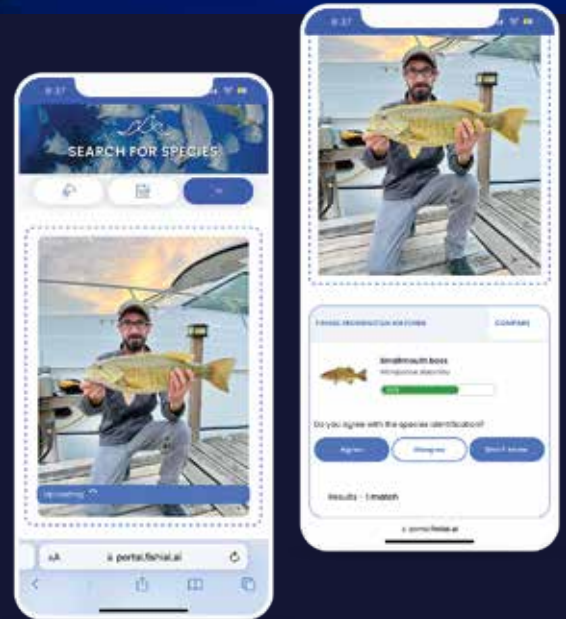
8:37

SEARCH FOR SPECIES

Uploading

AA portal.fishial.ai

8:37

FISHIAL IDENTIFICATION RESULTS

COMPARE

Smallmouth bass

Micropterus dolomieu

Do you agree with the species identification?

Agree

Disagree

Don't know

Results - 1 match

portal.fishial.ai